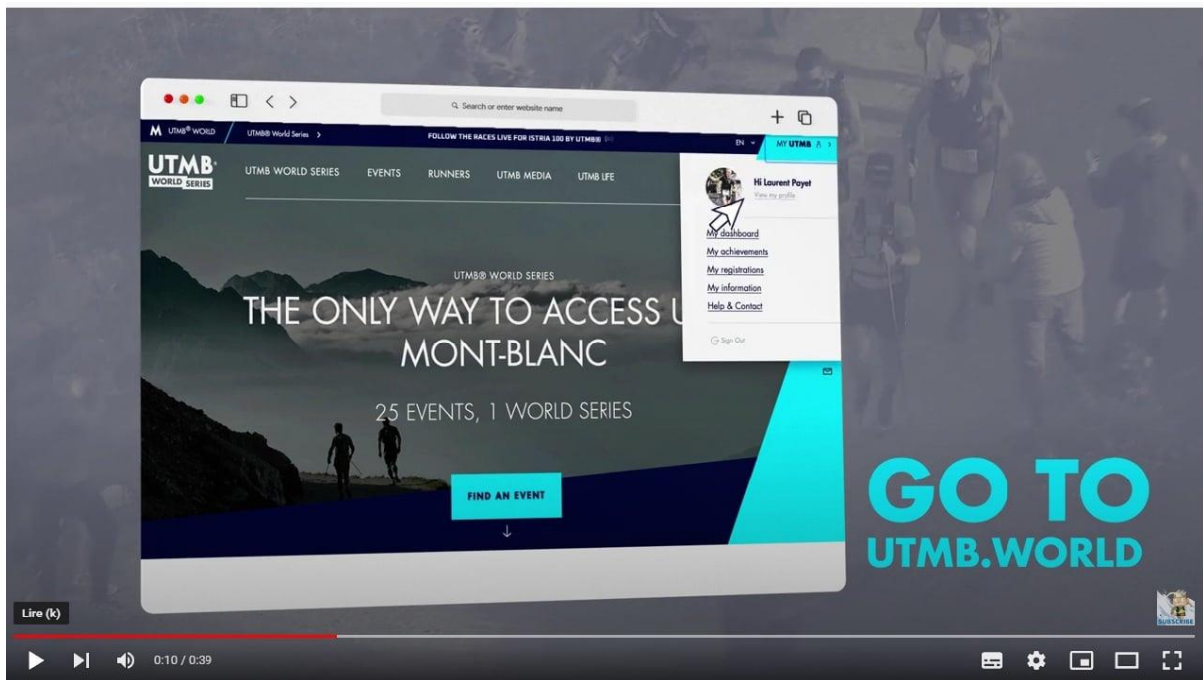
Search or enter website name

UTMB® WORLD
UTMB® World Series >
FOLLOW THE RACES LIVE FOR ISTRIA 100 BY UTMB®
EN
MY UTMB

UTMB WORLD SERIES

UTMB WORLD SERIES
EVENTS
RUNNERS
UTMB MEDIA
UTMB LIFE

Hi Laurent Payet
View my profile

My dashboard
My achievements
My registrations
My information
Help & Contact

Sign Out

UTMB® WORLD SERIES
THE ONLY WAY TO ACCESS U
MONT-BLANC

25 EVENTS, 1 WORLD SERIES

FIND AN EVENT

GO TO
UTMB.WORLD

SUBSCRIBE

Lire (k)

0:10 / 0:39